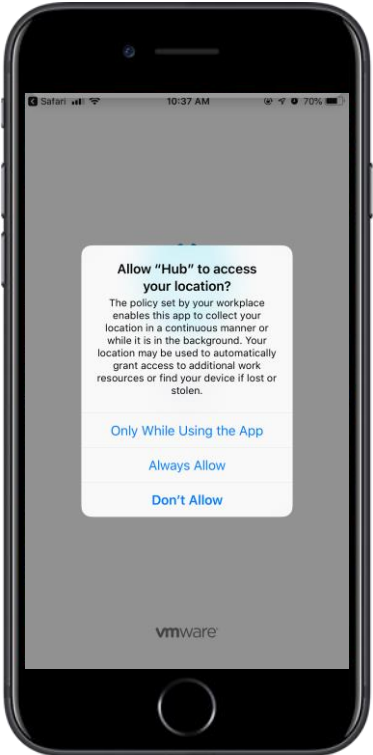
Safari 10:37 AM 70%

Allow “Hub” to access your location?

The policy set by your workplace enables this app to collect your location in a continuous manner or while it is in the background. Your location may be used to automatically grant access to additional work resources or find your device if lost or stolen.

Only While Using the App

Always Allow

Don’t Allow

vmware